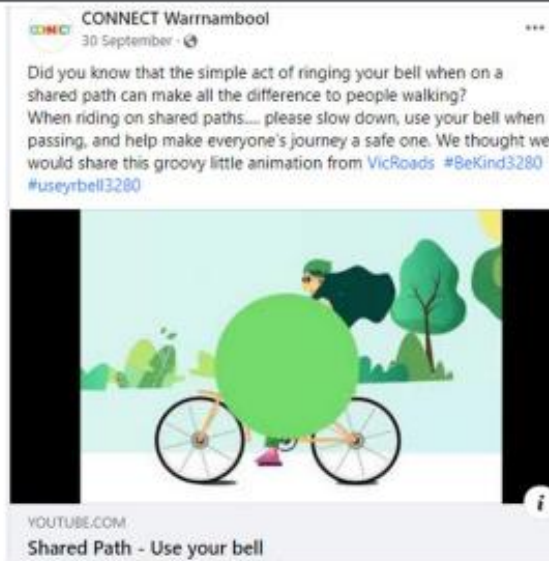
CONNECT

CONNECT Warrnambool
30 September ·

...

Did you know that the simple act of ringing your bell when on a shared path can make all the difference to people walking?
When riding on shared paths.... please slow down, use your bell when passing, and help make everyone's journey a safe one. We thought we would share this groovy little animation from VicRoads #BeKind3280 #useyrbell3280

i

YOUTUBE.COM
Shared Path - Use your bell